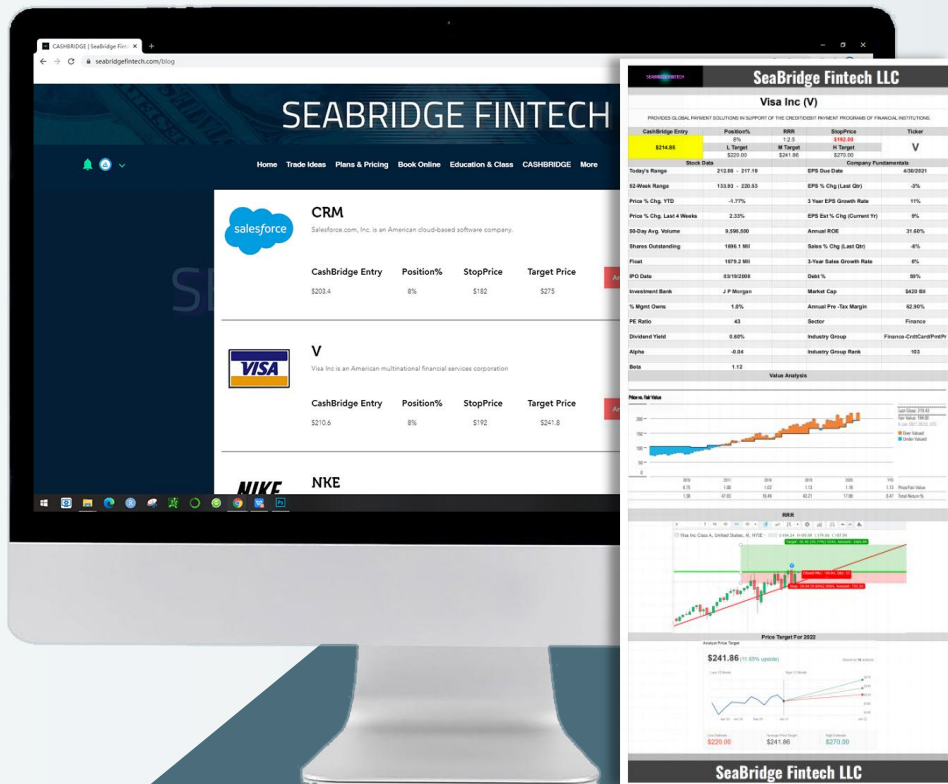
CASHBRIDGE | SeaBridge Fint ×
seabridgefintech.com/blog

SEABRIDGE FINTECH

Home Trade Ideas Plans & Pricing Book Online Education & Class CASHBRIDGE More

salesforce
CRM
Salesforce.com, Inc. is an American cloud-based software company.

| CashBridge Entry | Position% | StopPrice | Target Price |
|---|---|---|---|
| $203.4 | 8% | $182 | $275 |

VISA
V
Visa Inc is an American multinational financial services corporation

| CashBridge Entry | Position% | StopPrice | Target Price |
|---|---|---|---|
| $210.6 | 8% | $192 | $241.8 |

NIKE
NKE

SEABRIDGE FINTECH
SeaBridge Fintech LLC

Visa Inc (V)

PROVIDES GLOBAL PAYMENT SOLUTIONS IN SUPPORT OF THE CREDIT/DEBIT PAYMENT PROGRAMS OF FINANCIAL INSTITUTIONS.

| CashBridge Entry | Position% | RRR | StopPrice | Ticker |
|---|---|---|---|---|
| $214.85 | 8% | 1:2.5 | $192.99 | V |
| | L Target | M Target | H Target | |
| | $220.00 | $241.86 | $270.00 | |

| Stock Data | | Company Fundamentals | |
|---|---|---|---|
| Today's Range | 212.08 - 217.19 | EPS Due Date | 4/30/2021 |
| 52-Week Range | 133.93 - 220.53 | EPS % Chg (Last Qtr) | -3% |
| Price % Chg. YTD | -1.77% | 3 Year EPS Growth Rate | 11% |
| Price % Chg. Last 4 Weeks | 2.33% | EPS Est % Chg (Current Yr) | 9% |
| 50-Day Avg. Volume | 9,598,500 | Annual ROE | 31.60% |
| Shares Outstanding | 1696.1 Mil | Sales % Chg (Last Qtr) | -6% |
| Float | 1679.2 Mil | 3-Year Sales Growth Rate | 6% |
| IPO Date | 03/19/2008 | Debt % | 50% |
| Investment Bank | J P Morgan | Market Cap | $420 Bil |
| % Mgmt Owns | 1.0% | Annual Pre -Tax Margin | 62.90% |
| PE Ratio | 43 | Sector | Finance |
| Dividend Yield | 0.60% | Industry Group | Finance-CrdtCard/PmtPr |
| Alpha | -0.04 | Industry Group Rank | 103 |
| Beta | 1.12 | | |

Value Analysis

Price vs. Fair Value

RRR

Visa Inc Class A, United States, N, NYSE

Price Target For 2022

$241.86 (11.83% upside)

$220.00 $241.86 $270.00

SeaBridge Fintech LLC